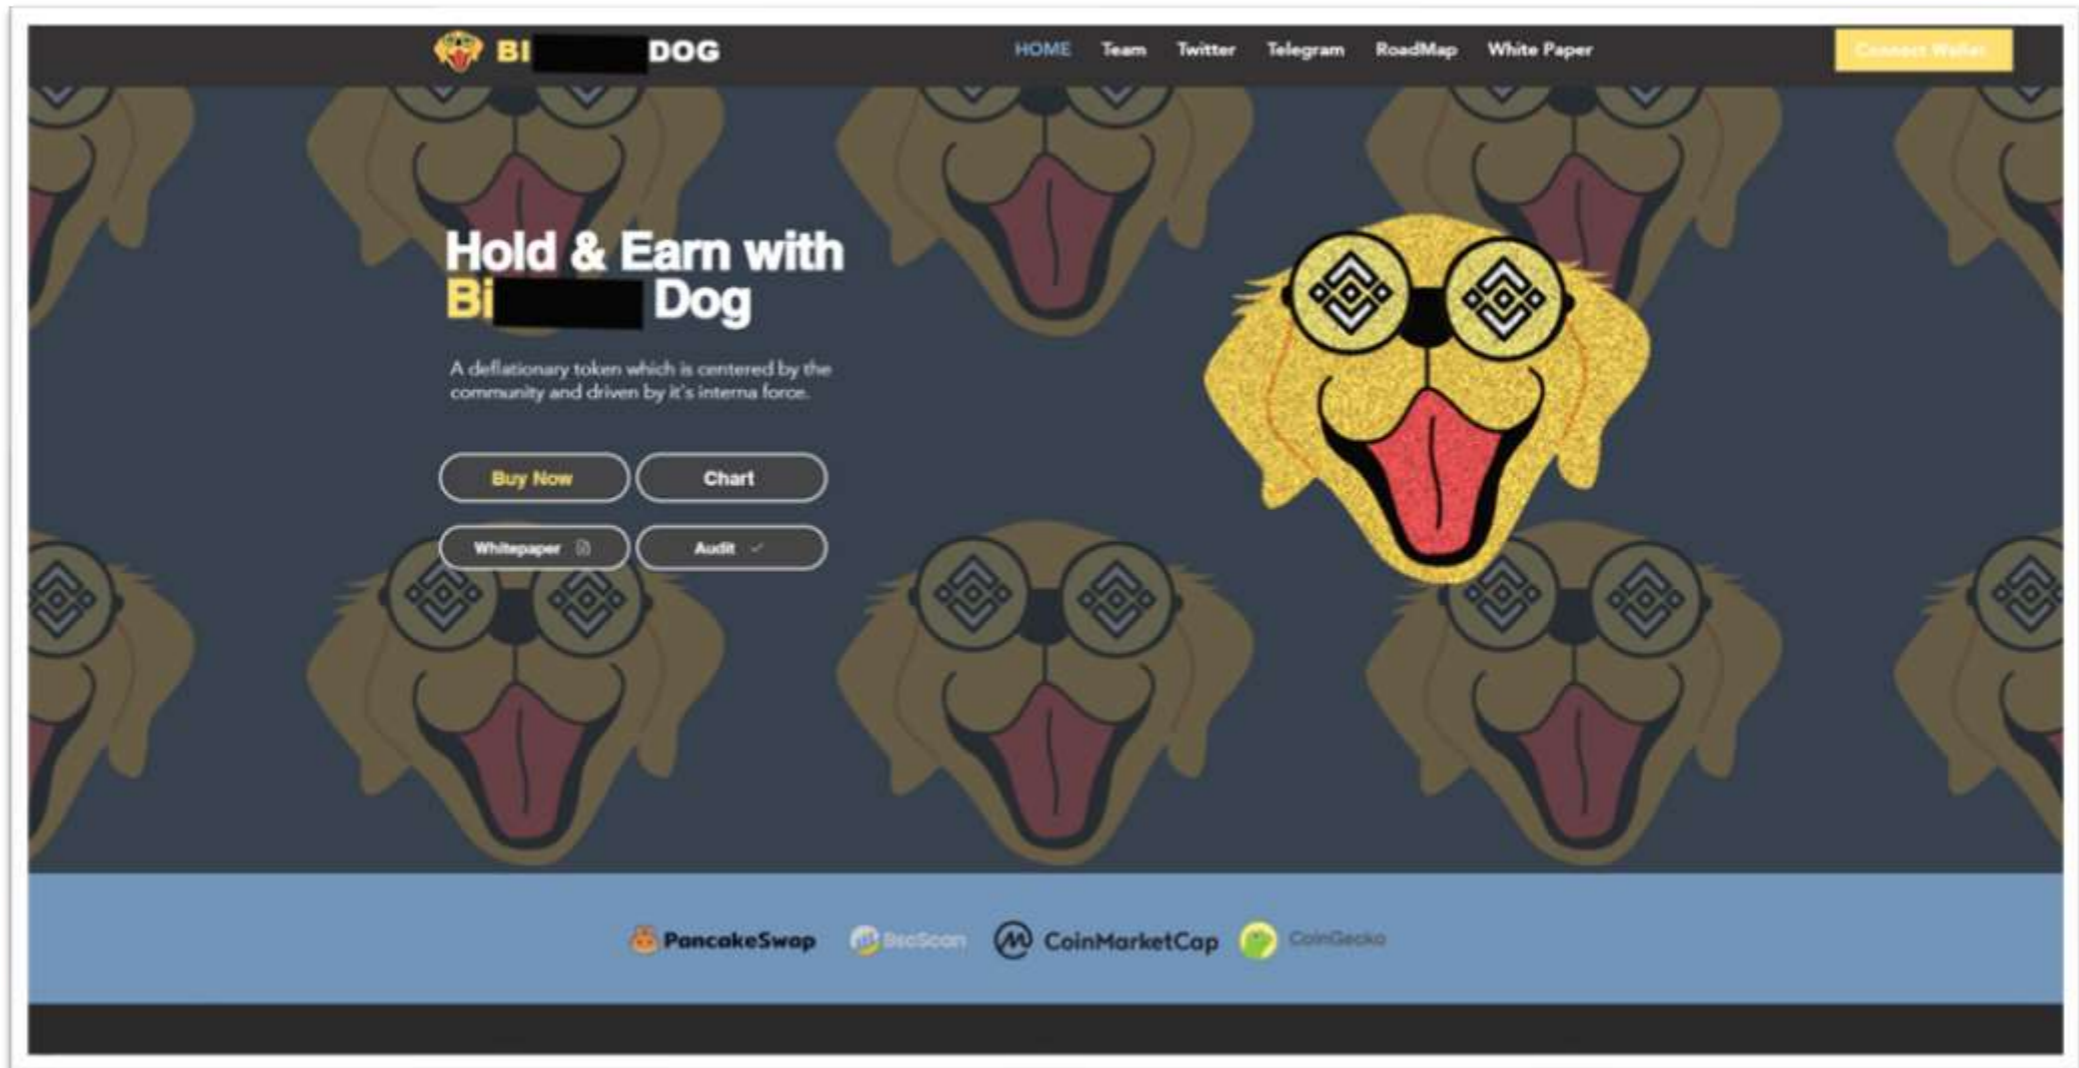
BI DOG

HOME Team Twitter Telegram RoadMap White Paper

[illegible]

Hold & Earn with Bi Dog

A deflationary token which is centered by the community and driven by it's interna force.

Buy Now
Chart
Whitepaper
Audit

PancakeSwap BscScan CoinMarketCap CoinGecko